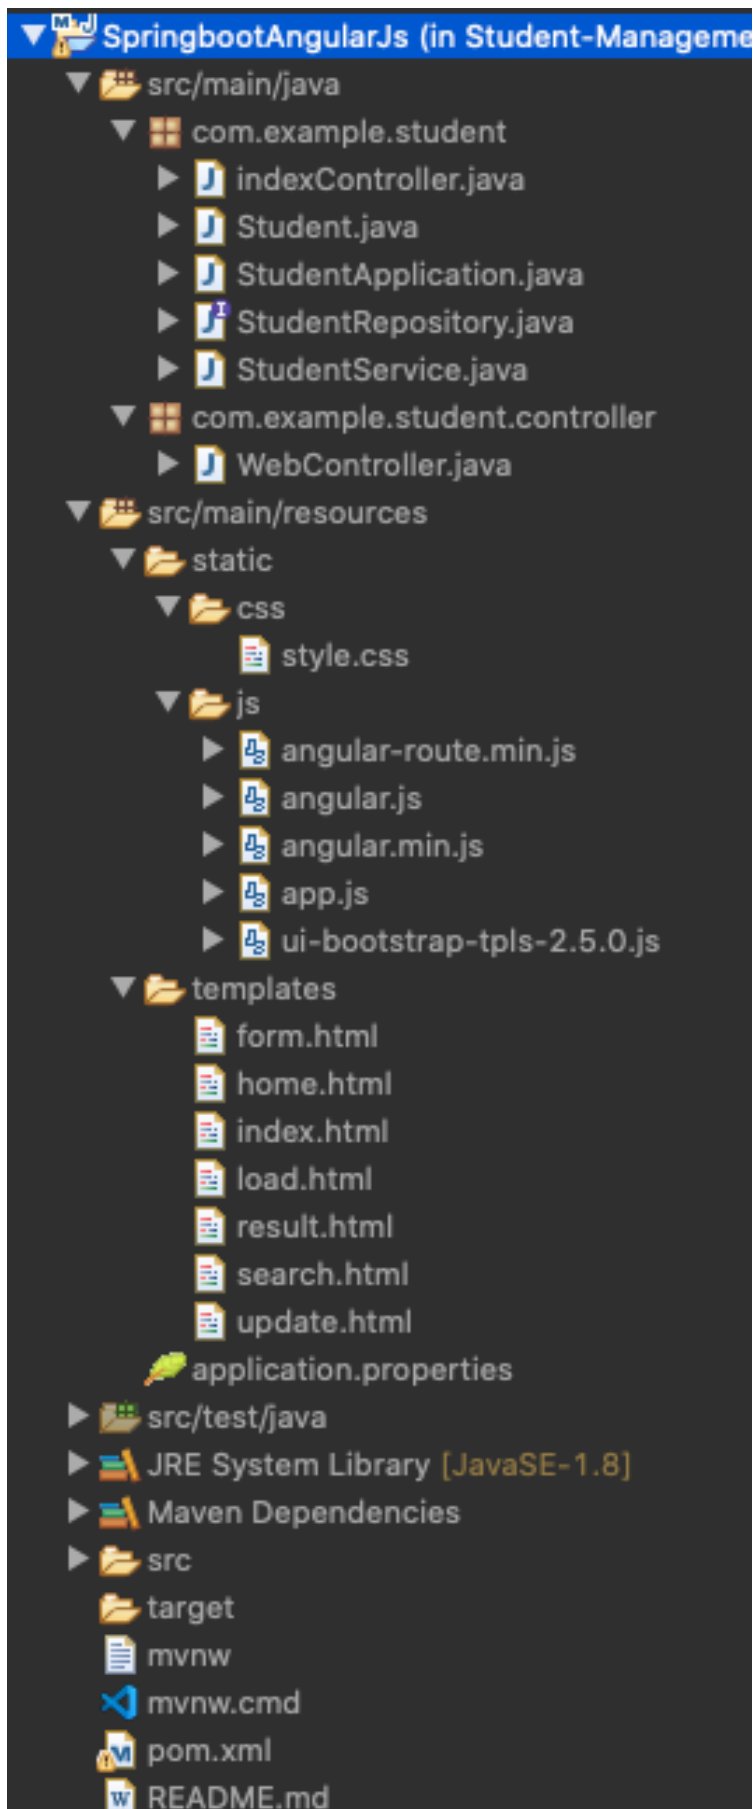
SpringbootAngularJs (in Student-Manageme
src/main/java
com.example.student
indexController.java
Student.java
StudentApplication.java
StudentRepository.java
StudentService.java
com.example.student.controller
WebController.java
src/main/resources
static
css
style.css
js
angular-route.min.js
angular.js
angular.min.js
app.js
ui-bootstrap-tpls-2.5.0.js
templates
form.html
home.html
index.html
load.html
result.html
search.html
update.html
application.properties
src/test/java
JRE System Library [JavaSE-1.8]
Maven Dependencies
src
target
mvnw
mvnw.cmd
pom.xml
README.md